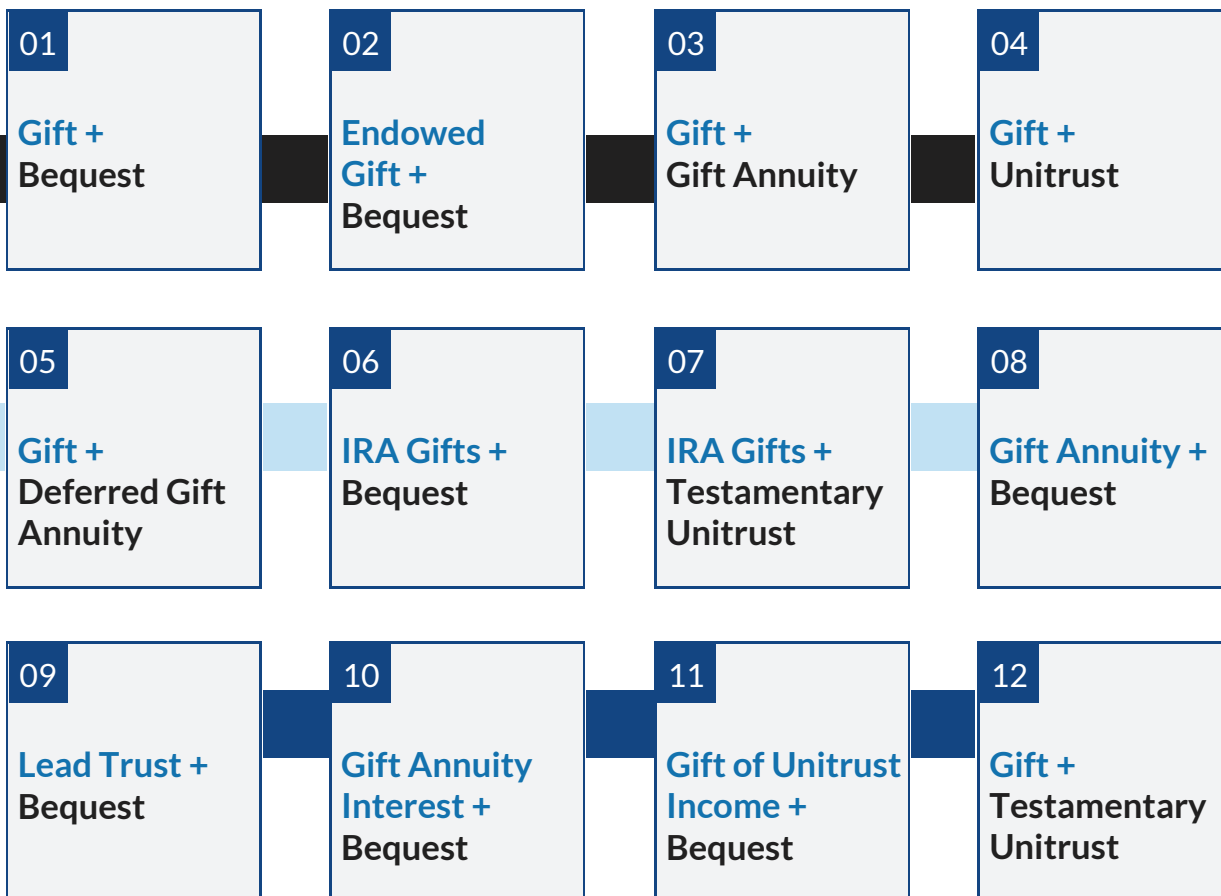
01

Gift +
Bequest

02

Endowed Gift +
Bequest

03

Gift +
Gift Annuity

04

Gift +
Unitrust

05

Gift +
Deferred Gift Annuity

06

IRA Gifts +
Bequest

07

IRA Gifts +
Testamentary Unitrust

08

Gift Annuity +
Bequest

09

Lead Trust +
Bequest

10

Gift Annuity Interest +
Bequest

11

Gift of Unitrust Income +
Bequest

12

Gift +
Testamentary Unitrust